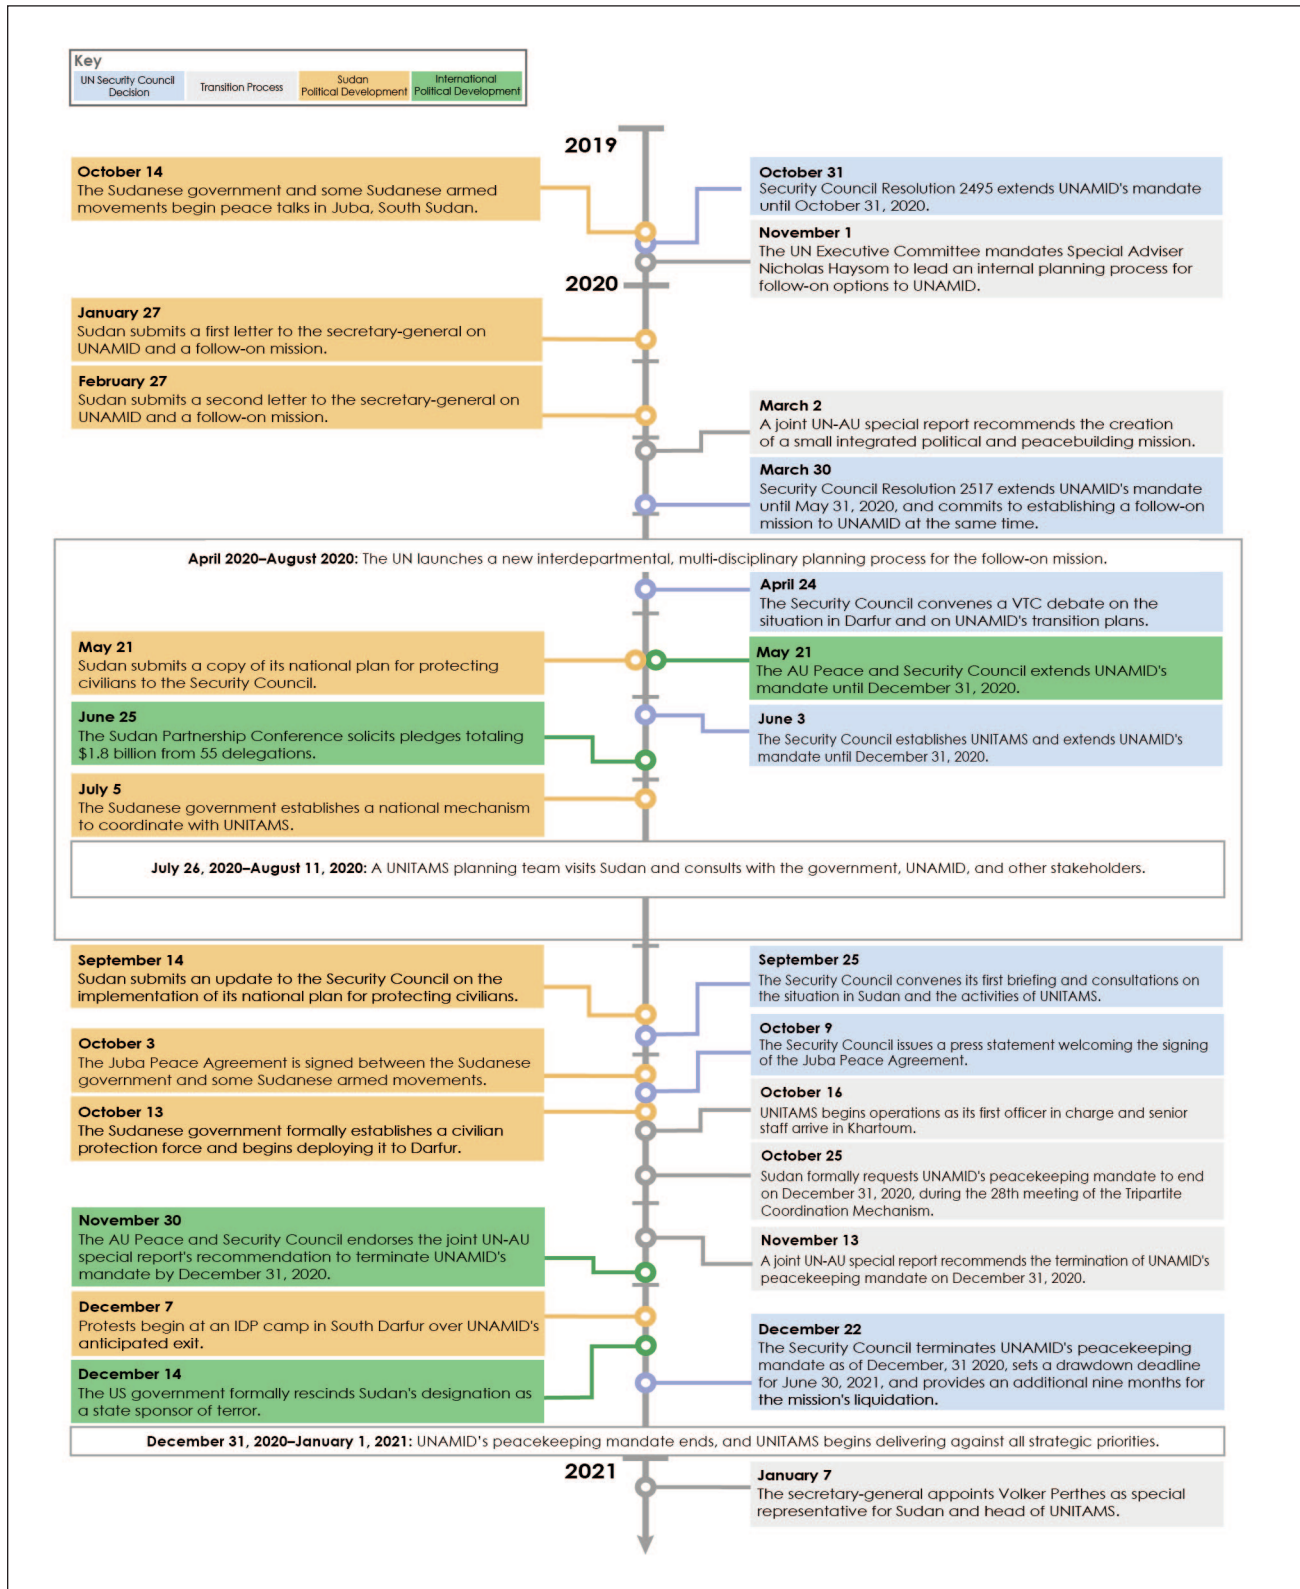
Key

UN Security Council Decision | Transition Process | Sudan Political Development | International Political Development

2019

October 14
The Sudanese government and some Sudanese armed movements begin peace talks in Juba, South Sudan.

October 31
Security Council Resolution 2495 extends UNAMID's mandate until October 31, 2020.

November 1
The UN Executive Committee mandates Special Adviser Nicholas Haysom to lead an internal planning process for follow-on options to UNAMID.

2020

January 27
Sudan submits a first letter to the secretary-general on UNAMID and a follow-on mission.

February 27
Sudan submits a second letter to the secretary-general on UNAMID and a follow-on mission.

March 2
A joint UN-AU special report recommends the creation of a small integrated political and peacebuilding mission.

March 30
Security Council Resolution 2517 extends UNAMID's mandate until May 31, 2020, and commits to establishing a follow-on mission to UNAMID at the same time.

April 2020–August 2020: The UN launches a new interdepartmental, multi-disciplinary planning process for the follow-on mission.

April 24
The Security Council convenes a VTC debate on the situation in Darfur and on UNAMID's transition plans.

May 21
Sudan submits a copy of its national plan for protecting civilians to the Security Council.

May 21
The AU Peace and Security Council extends UNAMID's mandate until December 31, 2020.

June 3
The Security Council establishes UNITAMS and extends UNAMID's mandate until December 31, 2020.

June 25
The Sudan Partnership Conference solicits pledges totaling $1.8 billion from 55 delegations.

July 5
The Sudanese government establishes a national mechanism to coordinate with UNITAMS.

July 26, 2020–August 11, 2020: A UNITAMS planning team visits Sudan and consults with the government, UNAMID, and other stakeholders.

September 14
Sudan submits an update to the Security Council on the implementation of its national plan for protecting civilians.

September 25
The Security Council convenes its first briefing and consultations on the situation in Sudan and the activities of UNITAMS.

October 3
The Juba Peace Agreement is signed between the Sudanese government and some Sudanese armed movements.

October 9
The Security Council issues a press statement welcoming the signing of the Juba Peace Agreement.

October 13
The Sudanese government formally establishes a civilian protection force and begins deploying it to Darfur.

October 16
UNITAMS begins operations as its first officer in charge and senior staff arrive in Khartoum.

October 25
Sudan formally requests UNAMID's peacekeeping mandate to end on December 31, 2020, during the 28th meeting of the Tripartite Coordination Mechanism.

November 30
The AU Peace and Security Council endorses the joint UN-AU special report's recommendation to terminate UNAMID's mandate by December 31, 2020.

November 13
A joint UN-AU special report recommends the termination of UNAMID's peacekeeping mandate on December 31, 2020.

December 7
Protests begin at an IDP camp in South Darfur over UNAMID's anticipated exit.

December 22
The Security Council terminates UNAMID's peacekeeping mandate as of December, 31 2020, sets a drawdown deadline for June 30, 2021, and provides an additional nine months for the mission's liquidation.

December 14
The US government formally rescinds Sudan's designation as a state sponsor of terror.

December 31, 2020–January 1, 2021: UNAMID's peacekeeping mandate ends, and UNITAMS begins delivering against all strategic priorities.

2021

January 7
The secretary-general appoints Volker Perthes as special representative for Sudan and head of UNITAMS.